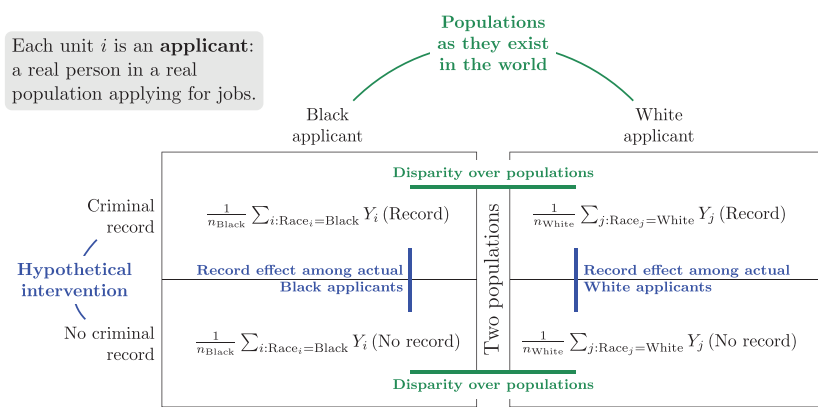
Each unit $i$ is an **applicant**: a real person in a real population applying for jobs.

Populations as they exist in the world

Black applicant

White applicant

Disparity over populations

Criminal record

$\frac{1}{n_{\text{Black}}}\sum_{i:\text{Race}_i=\text{Black}} Y_i\,(\text{Record})$

$\frac{1}{n_{\text{White}}}\sum_{j:\text{Race}_j=\text{White}} Y_j\,(\text{Record})$

Hypothetical intervention

Record effect among actual Black applicants

Two populations

Record effect among actual White applicants

No criminal record

$\frac{1}{n_{\text{Black}}}\sum_{i:\text{Race}_i=\text{Black}} Y_i\,(\text{No record})$

$\frac{1}{n_{\text{White}}}\sum_{j:\text{Race}_j=\text{White}} Y_j\,(\text{No record})$

Disparity over populations